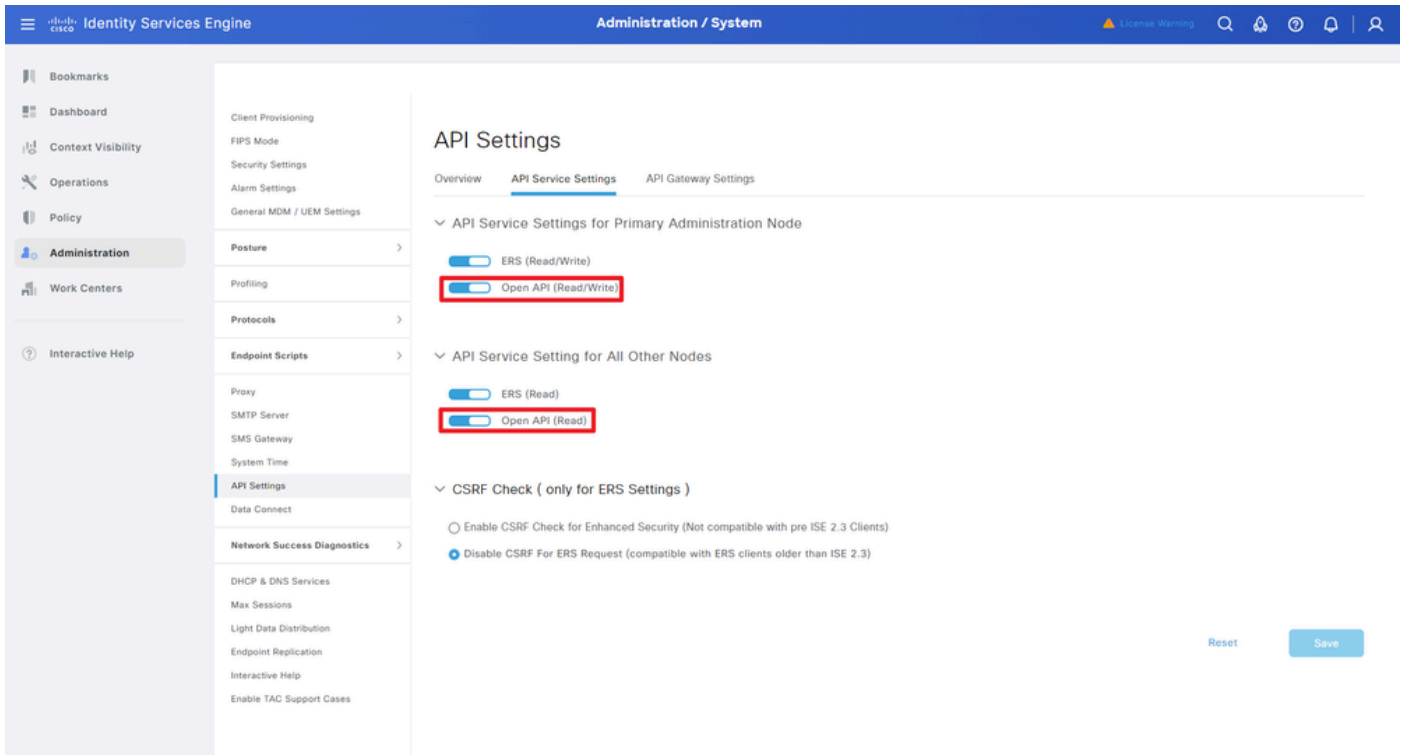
Identity Services Engine
Administration / System
License Warning

Bookmarks
Dashboard
Context Visibility
Operations
Policy
Administration
Work Centers

Interactive Help

Client Provisioning
FIPS Mode
Security Settings
Alarm Settings
General MDM / UEM Settings
Posture
Profiling
Protocols
Endpoint Scripts
Proxy
SMTP Server
SMS Gateway
System Time
API Settings
Data Connect
Network Success Diagnostics
DHCP & DNS Services
Max Sessions
Light Data Distribution
Endpoint Replication
Interactive Help
Enable TAC Support Cases

API Settings

Overview API Service Settings API Gateway Settings

API Service Settings for Primary Administration Node

ERS (Read/Write)
Open API (Read/Write)

API Service Setting for All Other Nodes

ERS (Read)
Open API (Read)

CSRF Check ( only for ERS Settings )

Enable CSRF Check for Enhanced Security (Not compatible with pre ISE 2.3 Clients)
Disable CSRF For ERS Request (compatible with ERS clients older than ISE 2.3)

Reset Save